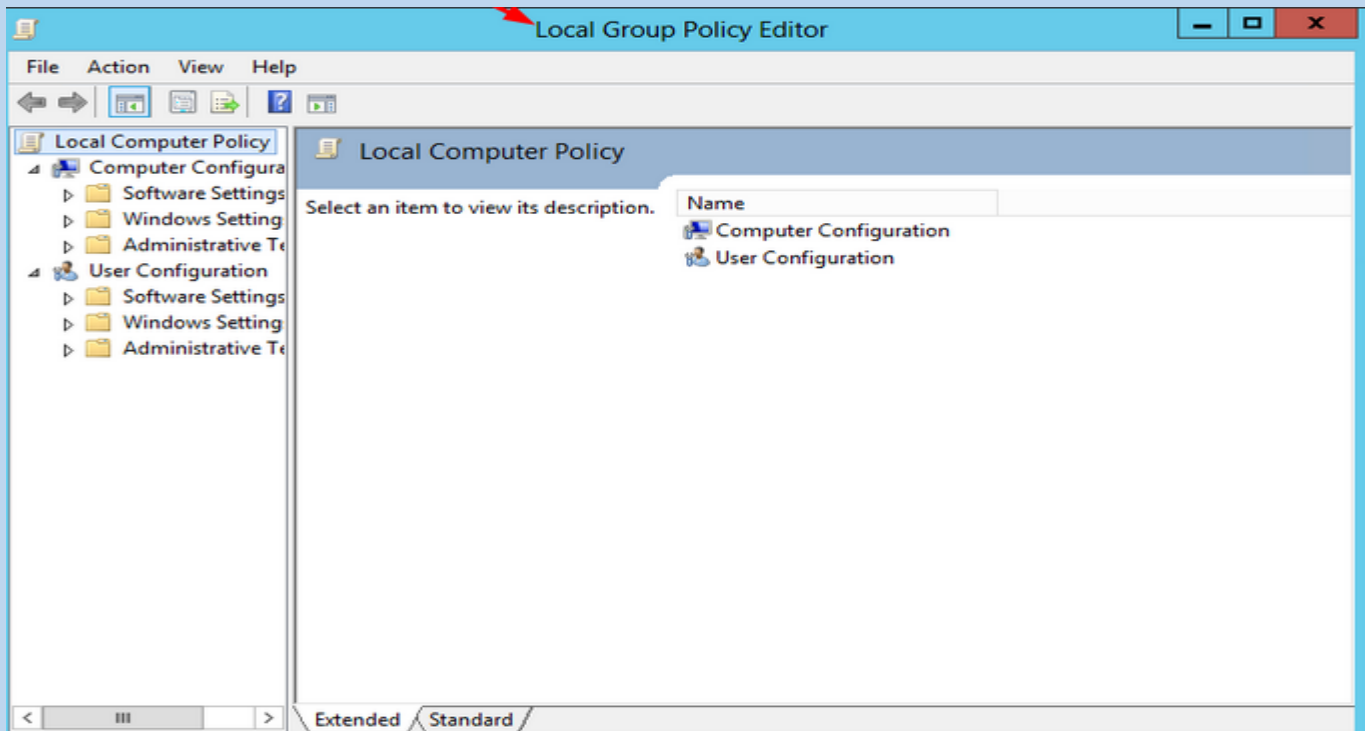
Local Group Policy Editor

File Action View Help

Local Computer Policy
Computer Configura
Software Settings
Windows Setting
Administrative Te
User Configuration
Software Settings
Windows Setting
Administrative Te

Local Computer Policy

Select an item to view its description.

| Name |
|---|
| Computer Configuration |
| User Configuration |

Extended Standard